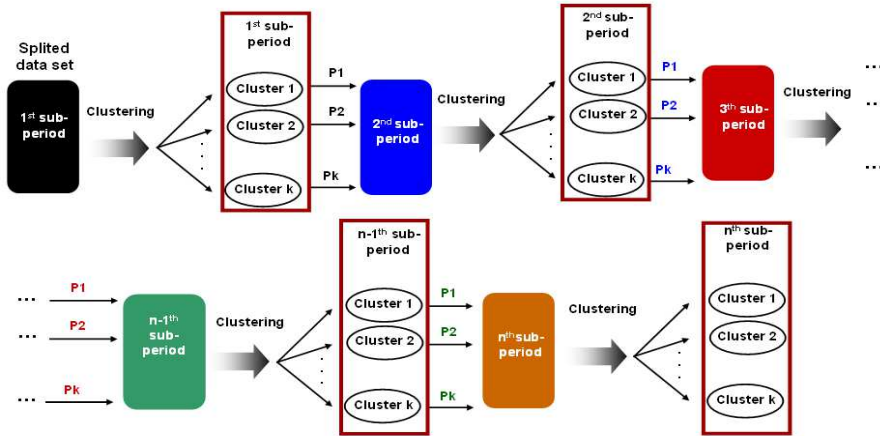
Splited data set

1$^{st}$ sub-period

Clustering

1$^{st}$ sub-period

Cluster 1

Cluster 2

Cluster k

P1

P2

Pk

2$^{nd}$ sub-period

Clustering

2$^{nd}$ sub-period

Cluster 1

Cluster 2

Cluster k

P1

P2

Pk

3$^{th}$ sub-period

Clustering

...

...

... P1

... P2

... Pk

n-1$^{th}$ sub-period

Clustering

n-1$^{th}$ sub-period

Cluster 1

Cluster 2

Cluster k

P1

P2

Pk

n$^{th}$sub-period

Clustering

n$^{th}$ sub-period

Cluster 1

Cluster 2

Cluster k